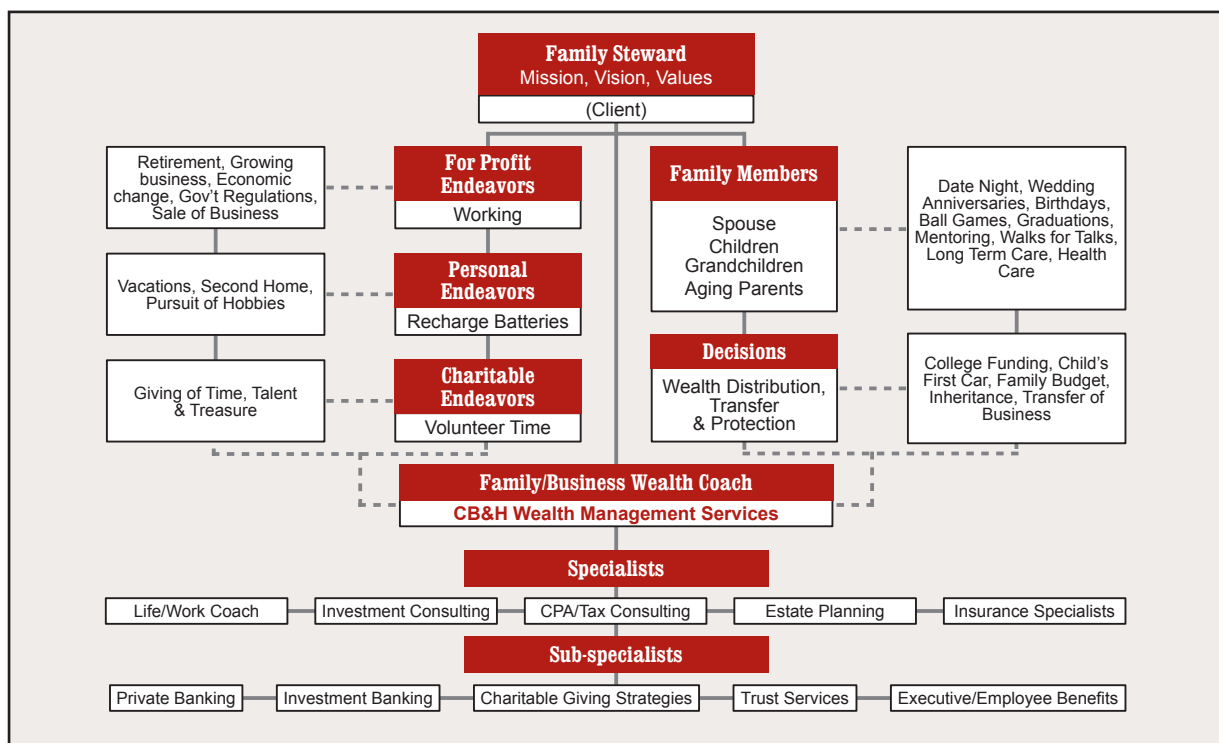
Family Steward
Mission, Vision, Values
(Client)

Retirement, Growing business, Economic change, Gov't Regulations, Sale of Business

For Profit Endeavors
Working

Vacations, Second Home, Pursuit of Hobbies

Personal Endeavors
Recharge Batteries

Giving of Time, Talent & Treasure

Charitable Endeavors
Volunteer Time

Family Members
Spouse
Children
Grandchildren
Aging Parents

Date Night, Wedding Anniversaries, Birthdays, Ball Games, Graduations, Mentoring, Walks for Talks, Long Term Care, Health Care

Decisions
Wealth Distribution, Transfer & Protection

College Funding, Child's First Car, Family Budget, Inheritance, Transfer of Business

Family/Business Wealth Coach
CB&H Wealth Management Services

Specialists
Life/Work Coach
Investment Consulting
CPA/Tax Consulting
Estate Planning
Insurance Specialists

Sub-specialists
Private Banking
Investment Banking
Charitable Giving Strategies
Trust Services
Executive/Employee Benefits